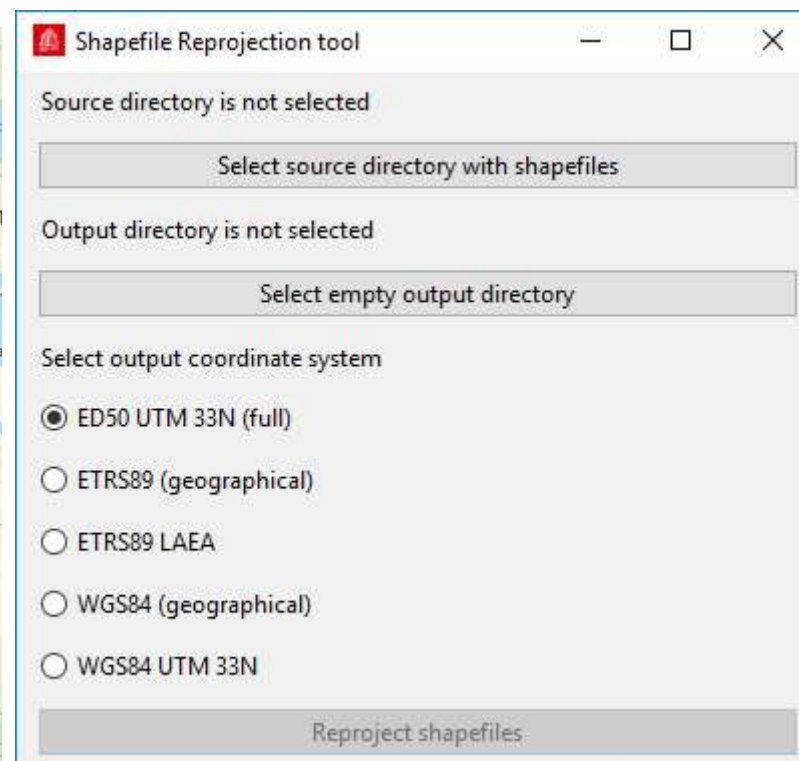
Shapefile Reprojection tool

Source directory is not selected

Select source directory with shapefiles

Output directory is not selected

Select empty output directory

Select output coordinate system

ED50 UTM 33N (full)

ETRS89 (geographical)

ETRS89 LAEA

WGS84 (geographical)

WGS84 UTM 33N

Reproject shapefiles